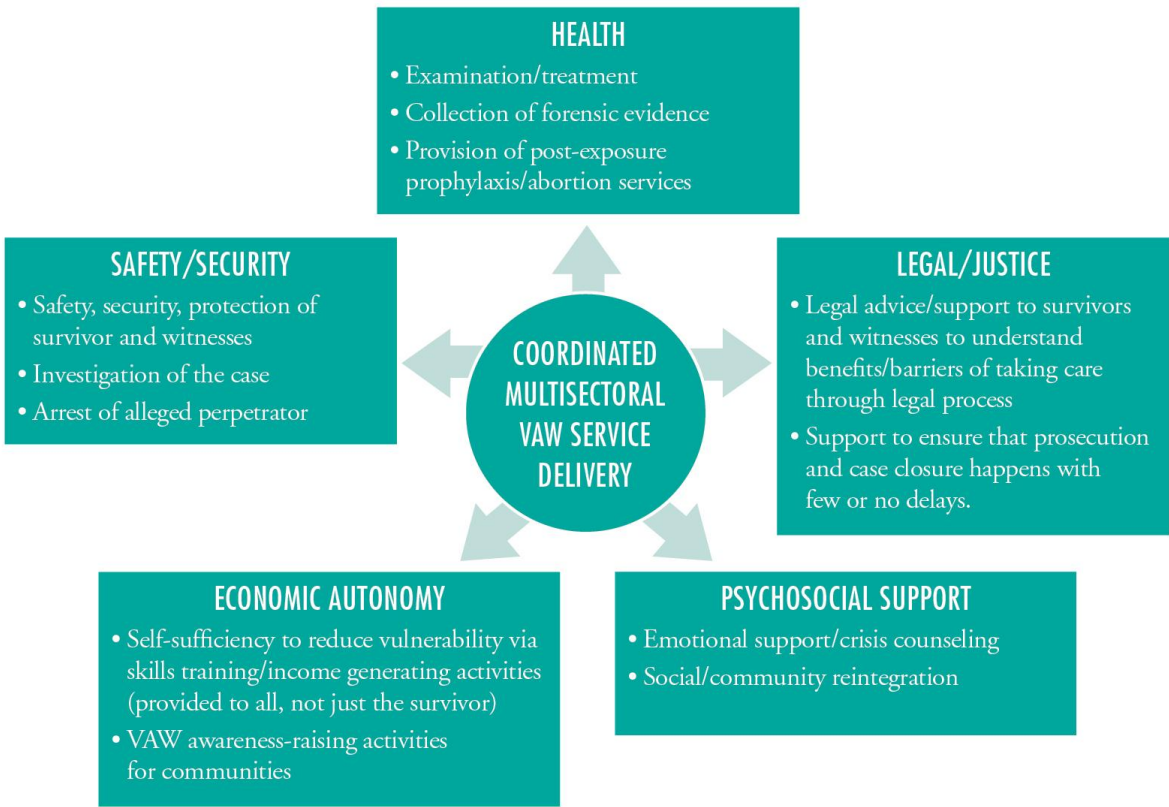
HEALTH

• Examination/treatment
• Collection of forensic evidence
• Provision of post-exposure prophylaxis/abortion services

SAFETY/SECURITY

• Safety, security, protection of survivor and witnesses
• Investigation of the case
• Arrest of alleged perpetrator

COORDINATED MULTISECTORAL VAW SERVICE DELIVERY

LEGAL/JUSTICE

• Legal advice/support to survivors and witnesses to understand benefits/barriers of taking care through legal process
• Support to ensure that prosecution and case closure happens with few or no delays.

ECONOMIC AUTONOMY

• Self-sufficiency to reduce vulnerability via skills training/income generating activities (provided to all, not just the survivor)
• VAW awareness-raising activities for communities

PSYCHOSOCIAL SUPPORT

• Emotional support/crisis counseling
• Social/community reintegration